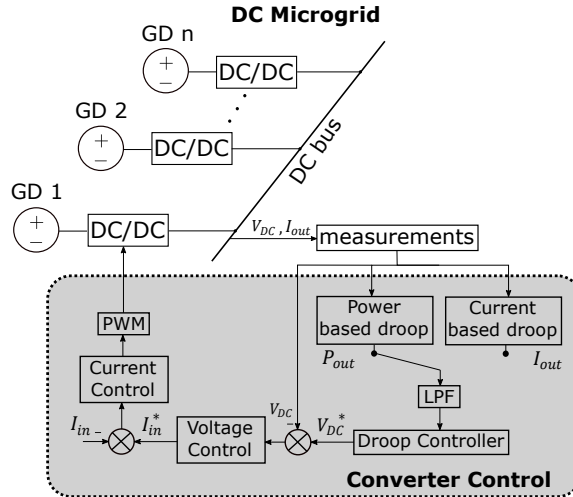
DC Microgrid

GD n

DC/DC

GD 2

DC/DC

DC bus

GD 1

DC/DC

$V_{DC}, I_{out}$

measurements

PWM

Current Control

Power based droop

Current based droop

$P_{out}$

$I_{out}$

LPF

$V_{DC}$

$I_{in}$

$I_{in}^*$

Voltage Control

$V_{DC}^*$

Droop Controller

Converter Control